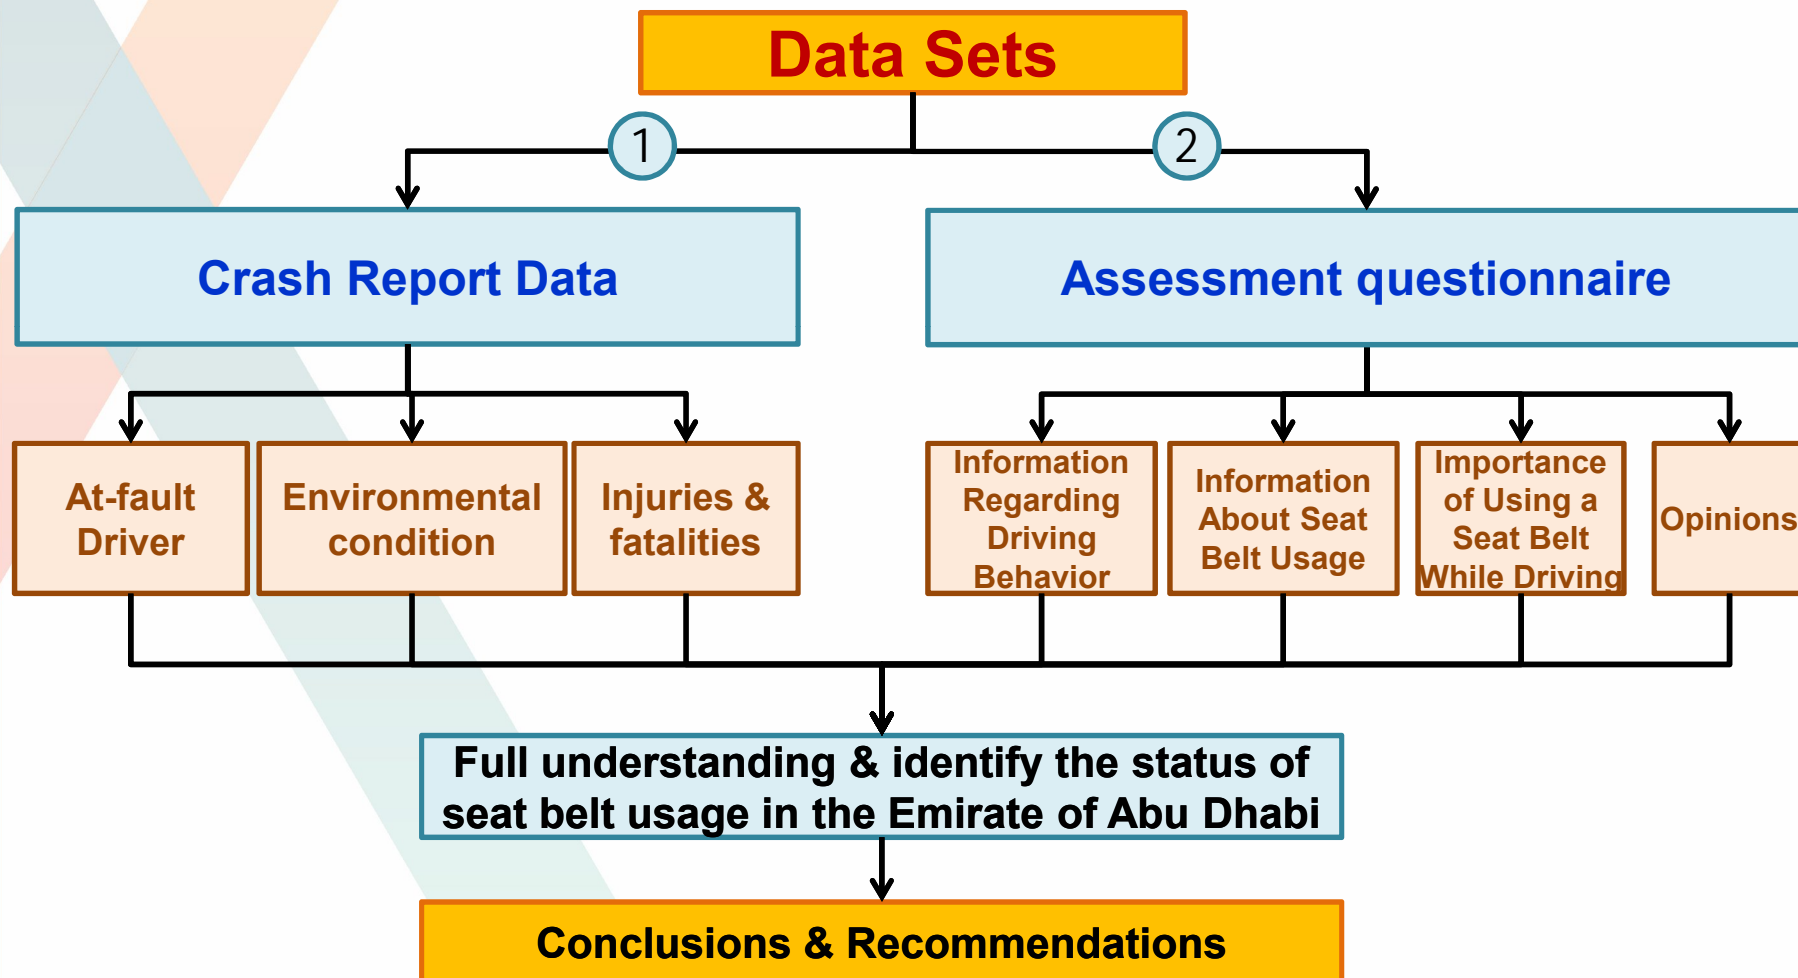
Data Sets

1

2

Crash Report Data

Assessment questionnaire

At-fault Driver

Environmental condition

Injuries & fatalities

Information Regarding Driving Behavior

Information About Seat Belt Usage

Importance of Using a Seat Belt While Driving

Opinions

Full understanding & identify the status of seat belt usage in the Emirate of Abu Dhabi

Conclusions & Recommendations